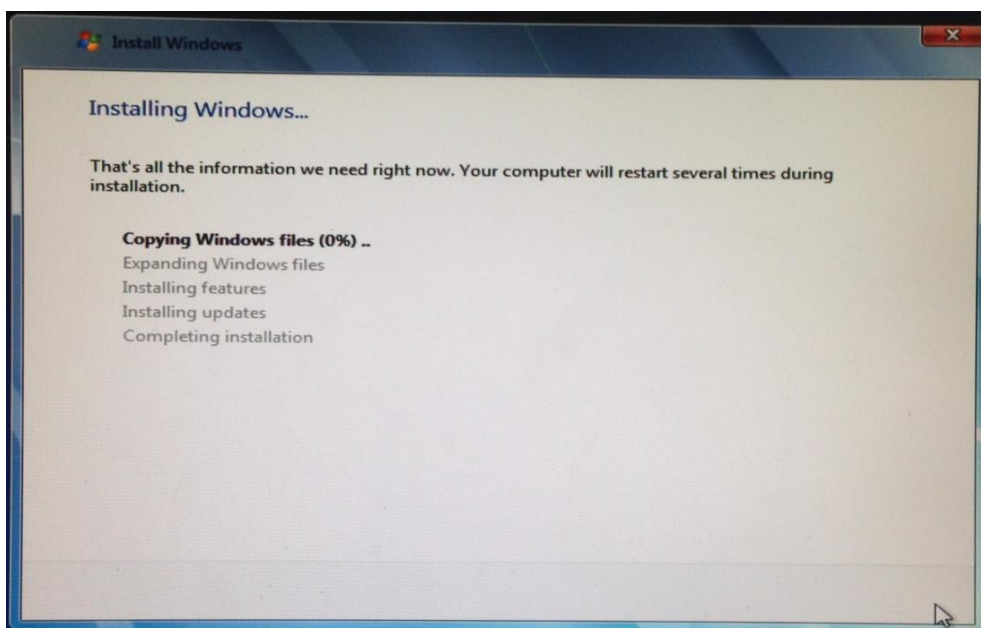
Install Windows

Installing Windows...

That's all the information we need right now. Your computer will restart several times during installation.

Copying Windows files (0%) ..
Expanding Windows files
Installing features
Installing updates
Completing installation